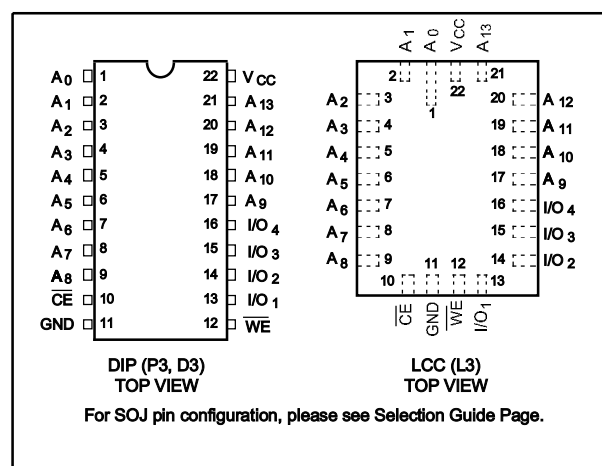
$A_0$ 1
$A_1$ 2
$A_2$ 3
$A_3$ 4
$A_4$ 5
$A_5$ 6
$A_6$ 7
$A_7$ 8
$A_8$ 9
$\overline{CE}$ 10
GND 11

22 $V_{CC}$
21 $A_{13}$
20 $A_{12}$
19 $A_{11}$
18 $A_{10}$
17 $A_9$
16 I/O 4
15 I/O 3
14 I/O 2
13 I/O 1
12 $\overline{WE}$

$A_1$ $A_0$ $V_{CC}$ $A_{13}$
2 1 22 21
$A_2$ 3
$A_3$ 4
$A_4$ 5
$A_5$ 6
$A_6$ 7
$A_7$ 8
$A_8$ 9
20 $A_{12}$
19 $A_{11}$
18 $A_{10}$
17 $A_9$
16 I/O 4
15 I/O 3
14 I/O 2
10 11 12 13
$\overline{CE}$ GND $\overline{WE}$ $I/O_1$

DIP (P3, D3)
TOP VIEW

LCC (L3)
TOP VIEW

For SOJ pin configuration, please see Selection Guide Page.